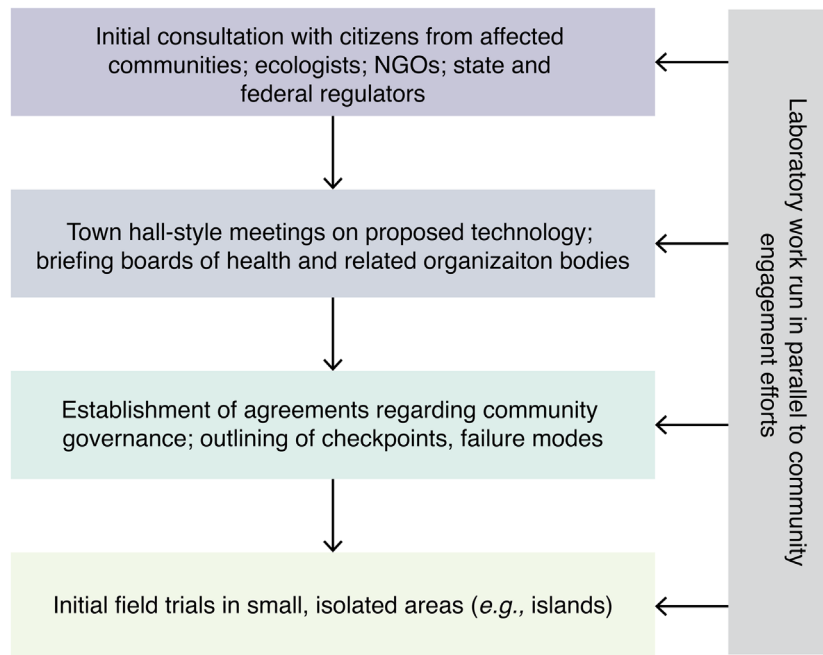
Initial consultation with citizens from affected communities; ecologists; NGOs; state and federal regulators

Town hall-style meetings on proposed technology; briefing boards of health and related organizaiton bodies

Establishment of agreements regarding community governance; outlining of checkpoints, failure modes

Initial field trials in small, isolated areas (e.g., islands)

Laboratory work run in parallel to community engagement efforts